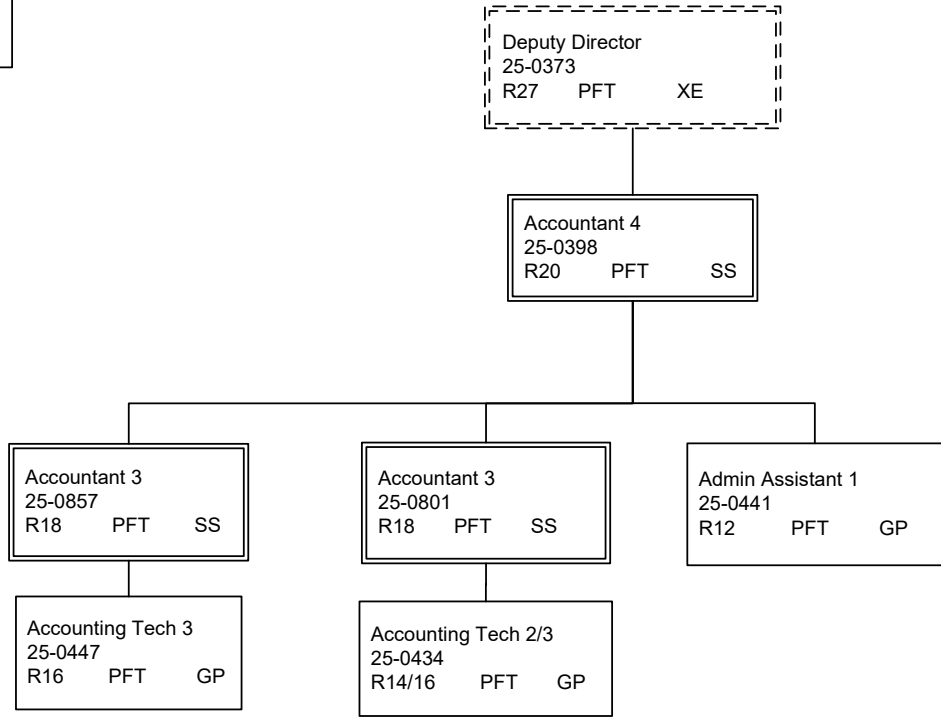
Deputy Director
25-0373
R27 PFT XE

Accountant 4
25-0398
R20 PFT SS

Accountant 3
25-0857
R18 PFT SS

Accountant 3
25-0801
R18 PFT SS

Admin Assistant 1
25-0441
R12 PFT GP

Accounting Tech 3
25-0447
R16 PFT GP

Accounting Tech 2/3
25-0434
R14/16 PFT GP